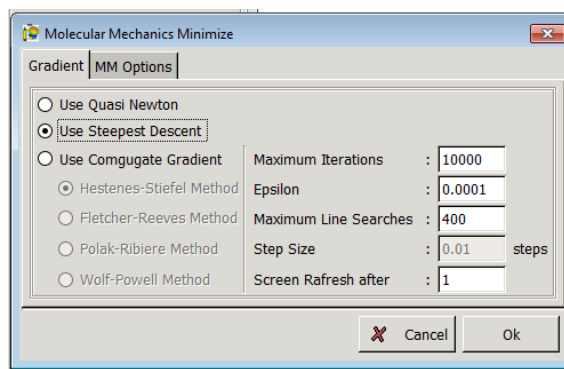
Molecular Mechanics Minimize

Gradient | MM Options

Use Quasi Newton

Use Steepest Descent

Use Comgugate Gradient

Hestenes-Stiefel Method

Fletcher-Reeves Method

Polak-Ribiere Method

Wolf-Powell Method

| | | |
|---|---|---|
| Maximum Iterations | : | 10000 |
| Epsilon | : | 0.0001 |
| Maximum Line Searches | : | 400 |
| Step Size | : | 0.01 steps |
| Screen Rafresh after | : | 1 |

Cancel

Ok